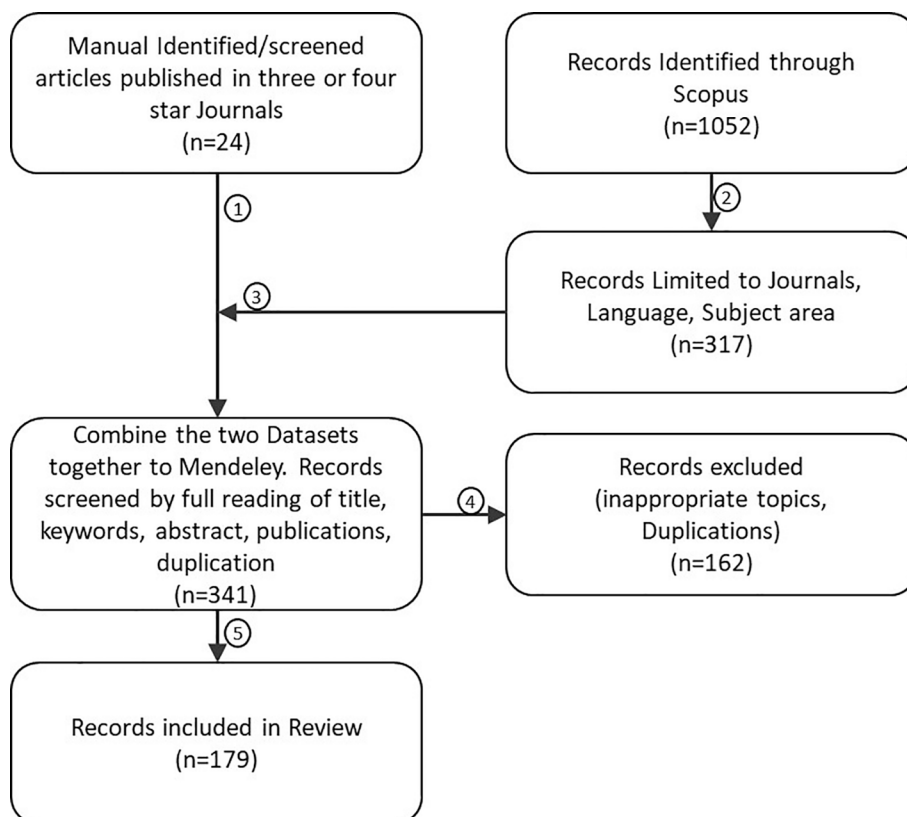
Manual Identified/screened articles published in three or four star Journals
(n=24)

Records Identified through Scopus
(n=1052)

①

②

Records Limited to Journals, Language, Subject area
(n=317)

③

Combine the two Datasets together to Mendeley. Records screened by full reading of title, keywords, abstract, publications, duplication
(n=341)

④

Records excluded (inappropriate topics, Duplications)
(n=162)

⑤

Records included in Review
(n=179)